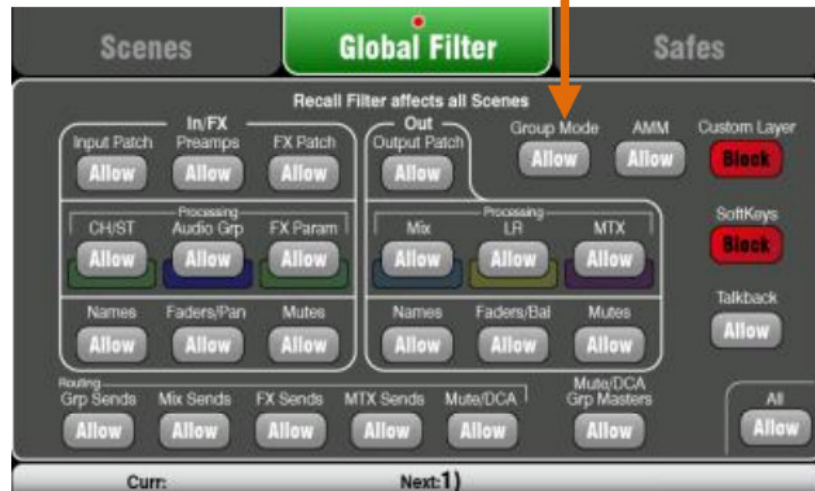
Scenes Global Filter Safes

Recall Filter affects all Scenes

In/FX
Input Patch Allow
Preamps Allow
FX Patch Allow

Processing
CH/ST Allow
Audio Grp Allow
FX Param Allow

Names Allow
Faders/Pan Allow
Mutes Allow

Out
Output Patch Allow

Processing
Mix Allow
LR Allow
MTX Allow

Names Allow
Faders/Bal Allow
Mutes Allow

Group Mode Allow
AMM Allow
Custom Layer Block

SoftKeys Block

Talkback Allow

Routing
Grp Sends Allow
Mix Sends Allow
FX Sends Allow
MTX Sends Allow
Mute/DCA Allow
Mute/DCA Grp Masters Allow

All Allow

Curr:
Next:1)